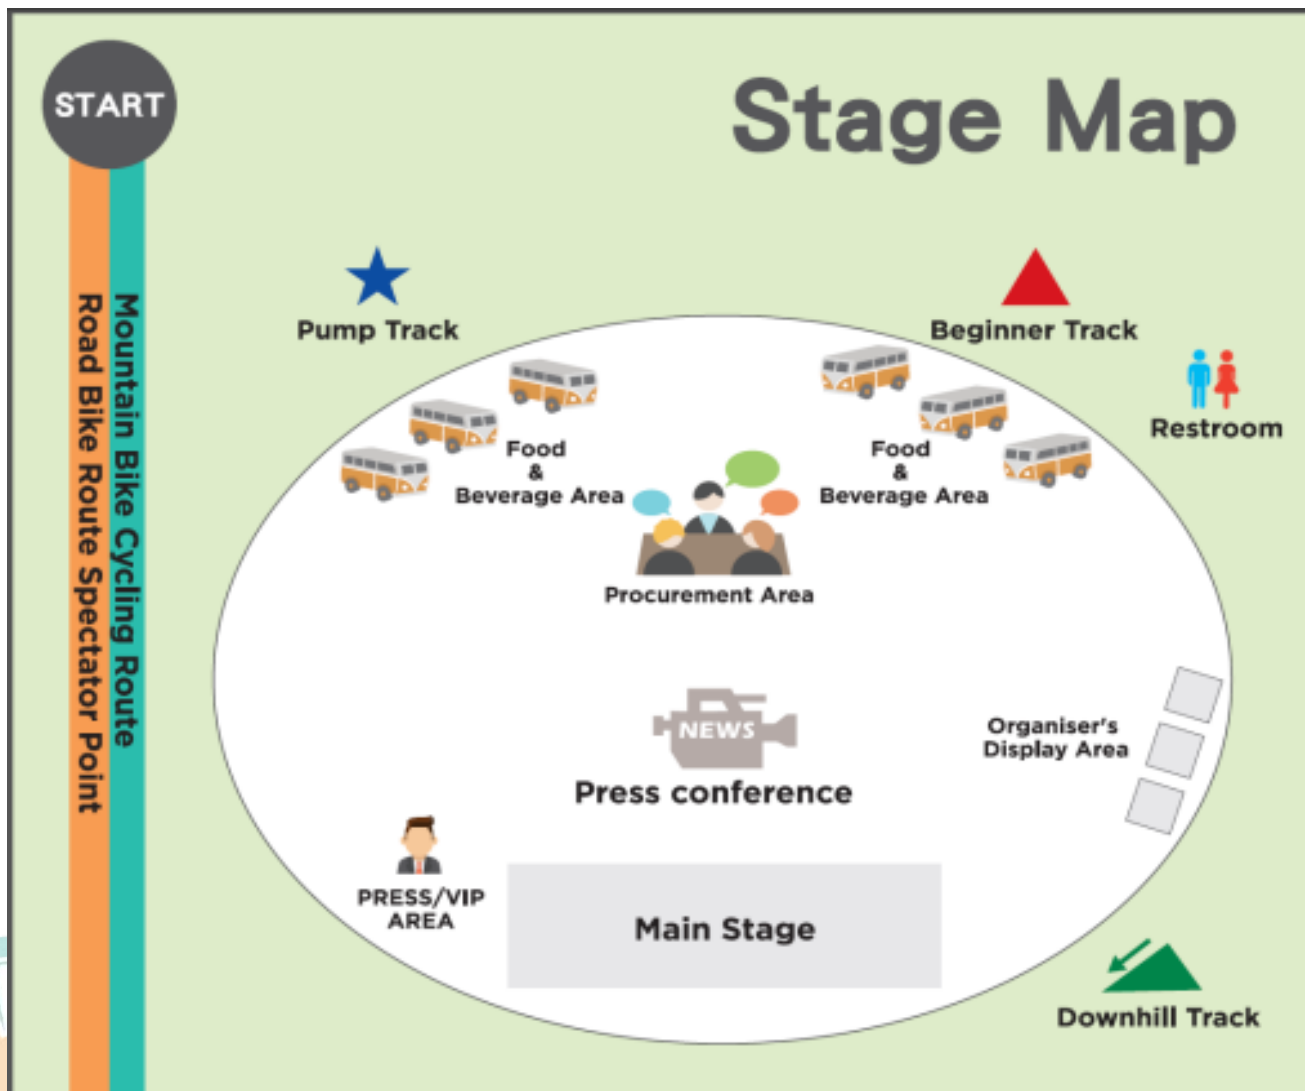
START

Stage Map

Mountain Bike Cycling Route

Road Bike Route Spectator Point

Pump Track

Beginner Track

Restroom

Food & Beverage Area

Food & Beverage Area

Procurement Area

NEWS

Press conference

Organiser's Display Area

PRESS/VIP AREA

Main Stage

Downhill Track